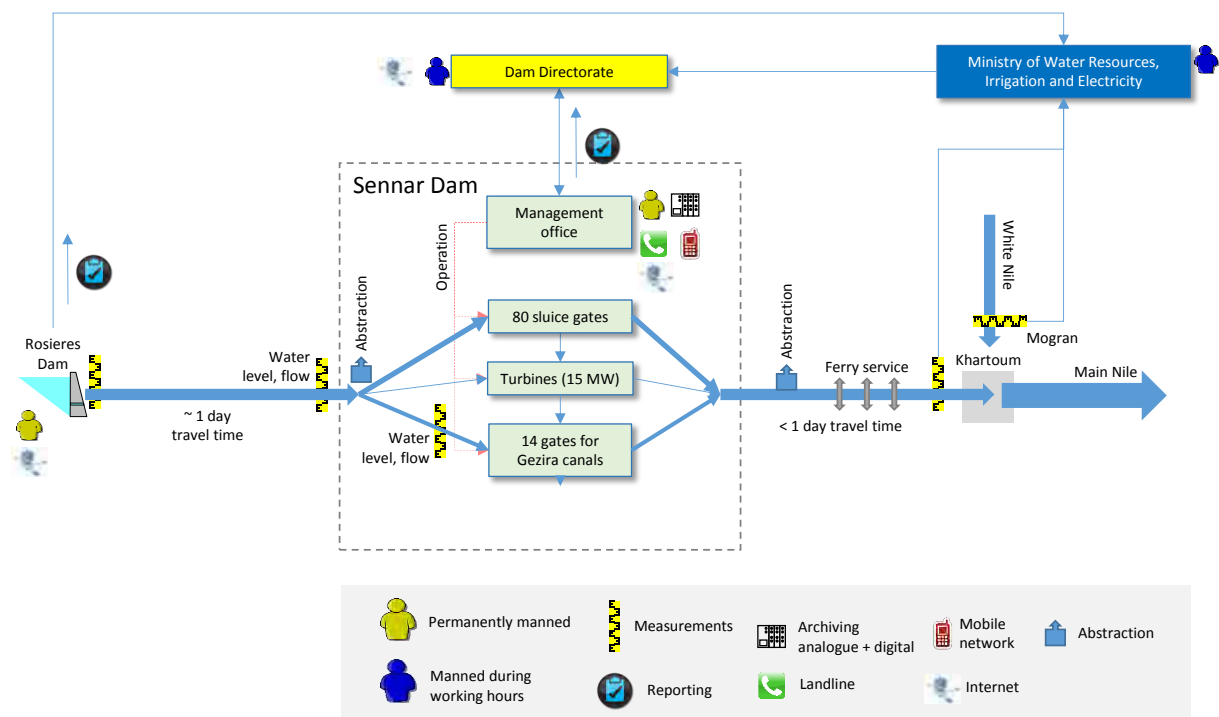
Dam Directorate

Ministry of Water Resources, Irrigation and Electricity

Sennar Dam

Management office

Operation

80 sluice gates

Turbines (15 MW)

14 gates for Gezira canals

Abstraction

Abstraction

White Nile

Mogran

Khartoum

Main Nile

Ferry service

< 1 day travel time

Rosieres Dam

Water level, flow

~ 1 day travel time

Water level, flow

Permanently manned

Measurements

Archiving analogue + digital

Mobile network

Abstraction

Manned during working hours

Reporting

Landline

Internet